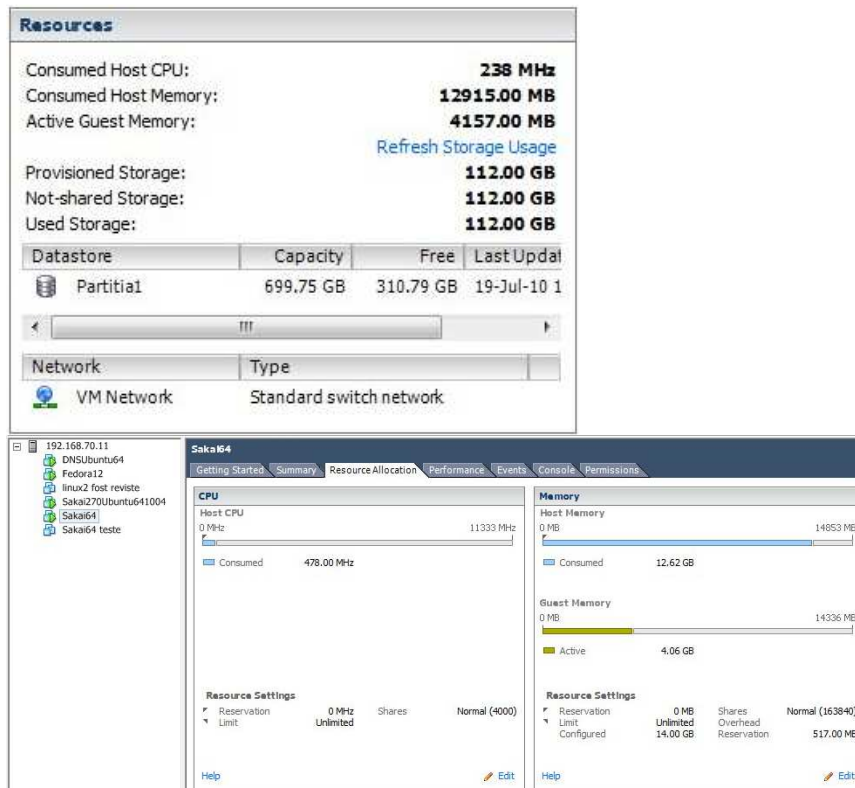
Resources

Consumed Host CPU: 238 MHz
Consumed Host Memory: 12915.00 MB
Active Guest Memory: 4157.00 MB
Refresh Storage Usage
Provisioned Storage: 112.00 GB
Not-shared Storage: 112.00 GB
Used Storage: 112.00 GB

| Datastore | Capacity | Free | Last Updat |
|---|---|---|---|
| Partitia1 | 699.75 GB | 310.79 GB | 19-Jul-10 1 |

| Network | Type |
|---|---|
| VM Network | Standard switch network |

192.168.70.11
DNSUbuntu64
Fedora12
linux2 fost reviste
Sakai270Ubuntu641004
Sakai64
Sakai64 teste

Sakai64
Getting Started Summary Resource Allocation Performance Events Console Permissions

CPU
Host CPU
0 MHz 11333 MHz
Consumed 478.00 MHz

Resource Settings
Reservation 0 MHz Shares Normal (4000)
Limit Unlimited

Help Edit

Memory
Host Memory
0 MB 14853 MB
Consumed 12.62 GB

Guest Memory
0 MB 14336 MB
Active 4.06 GB

Resource Settings
Reservation 0 MB Shares Normal (163840)
Limit Unlimited Overhead
Configured 14.00 GB Reservation 517.00 MB

Help Edit